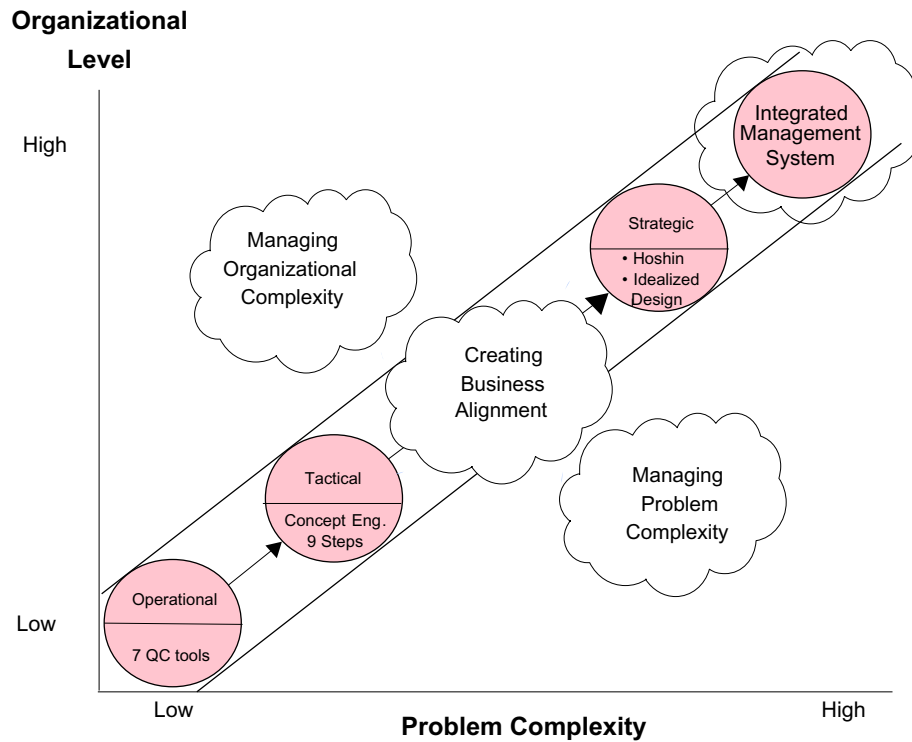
Organizational Level

High

Low

Integrated Management System

Strategic

• Hoshin
• Idealized Design

Managing Organizational Complexity

Creating Business Alignment

Tactical

Concept Eng. 9 Steps

Managing Problem Complexity

Operational

7 QC tools

Low

Problem Complexity

High